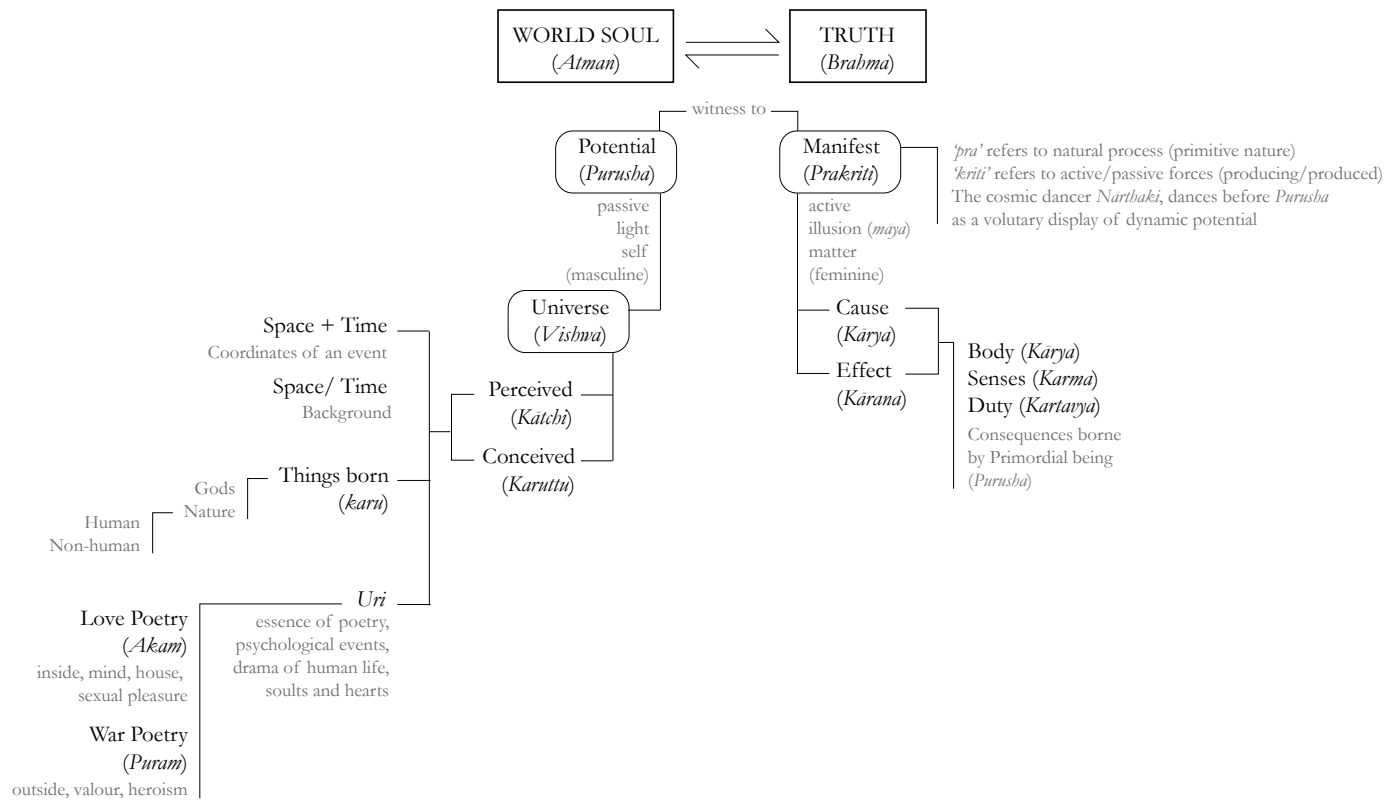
WORLD SOUL
(*Atman*)

TRUTH
(*Brahma*)

witness to

Potential
(*Purusha*)

passive
light
self
(masculine)

Manifest
(*Prakriti*)

*'pra'* refers to natural process (primitive nature)
*'kriti'* refers to active/passive forces (producing/produced)
The cosmic dancer *Narthaki*, dances before *Purusha* as a volutary display of dynamic potential

active
illusion (*maya*)
matter
(feminine)

Universe
(*Vishwa*)

Cause
(*Karya*)

Effect
(*Karana*)

Body (*Karya*)
Senses (*Karma*)
Duty (*Kartavya*)

Consequences borne by Primordial being (*Purusha*)

Space + Time
Coordinates of an event

Space/ Time
Background

Perceived
(*Katchi*)

Conceived
(*Karuttu*)

Things born
(*karu*)

Gods
Nature

Human
Non-human

*Uri*
essence of poetry, psychological events, drama of human life, soults and hearts

Love Poetry
(*Akam*)
inside, mind, house, sexual pleasure

War Poetry
(*Puram*)
outside, valour, heroism